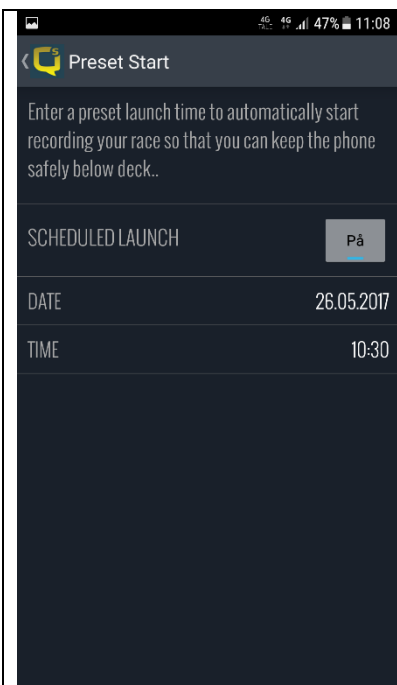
4G 4G 47% 11:08

Preset Start

Enter a preset launch time to automatically start recording your race so that you can keep the phone safely below deck..

SCHEDULED LAUNCH

På

DATE

26.05.2017

TIME

10:30